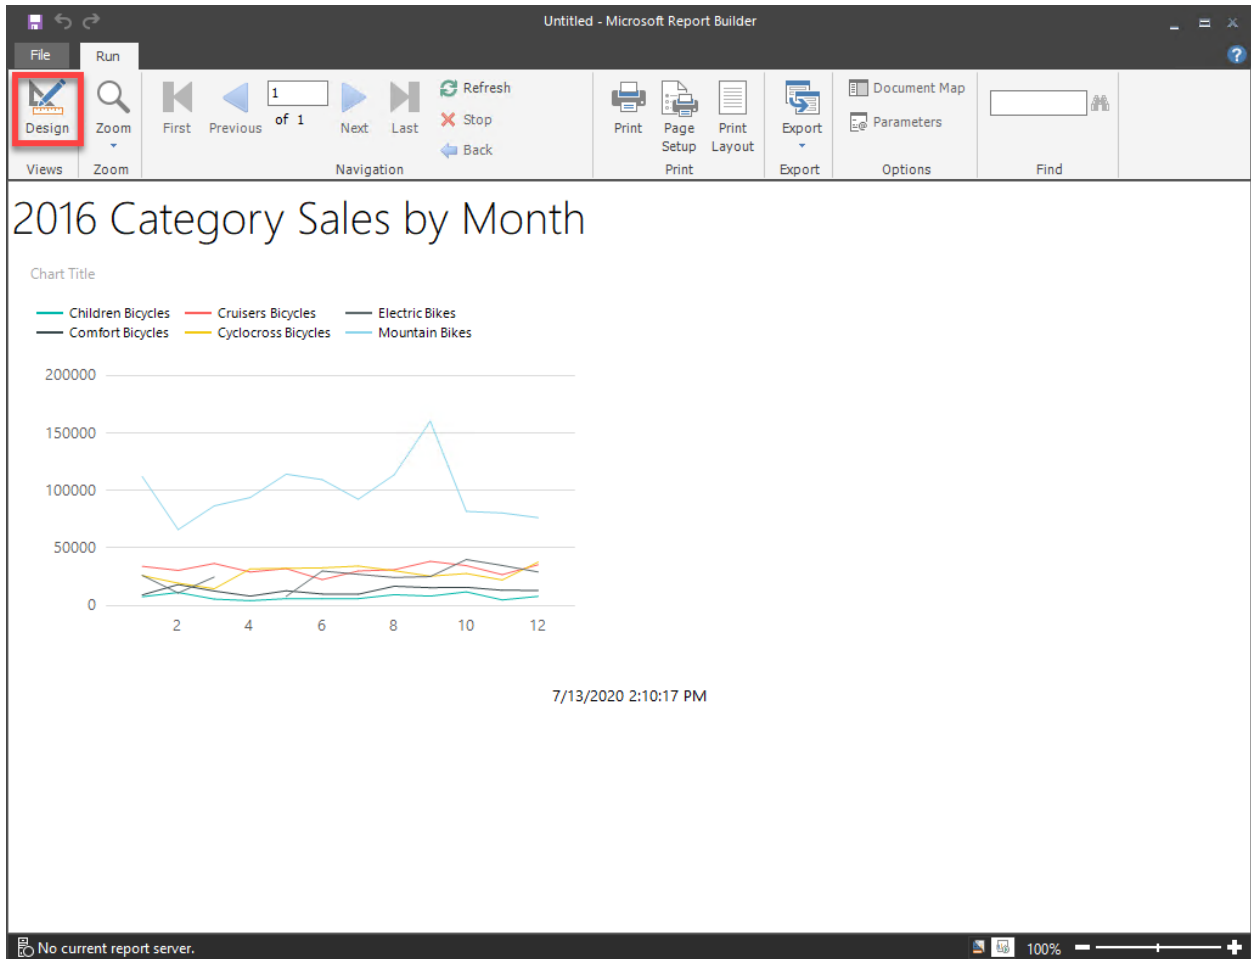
Untitled - Microsoft Report Builder

File Run

Design
Views

Zoom
Zoom

First Previous 1 of 1 Next Last
Refresh
Stop
Back
Navigation

Print Page Setup Print Layout
Print

Export
Export

Document Map
Parameters
Options

Find

2016 Category Sales by Month

Chart Title

Children Bicycles
Comfort Bicycles
Cruisers Bicycles
Cyclocross Bicycles
Electric Bikes
Mountain Bikes

200000
150000
100000
50000
0

2 4 6 8 10 12

7/13/2020 2:10:17 PM

No current report server.

100%